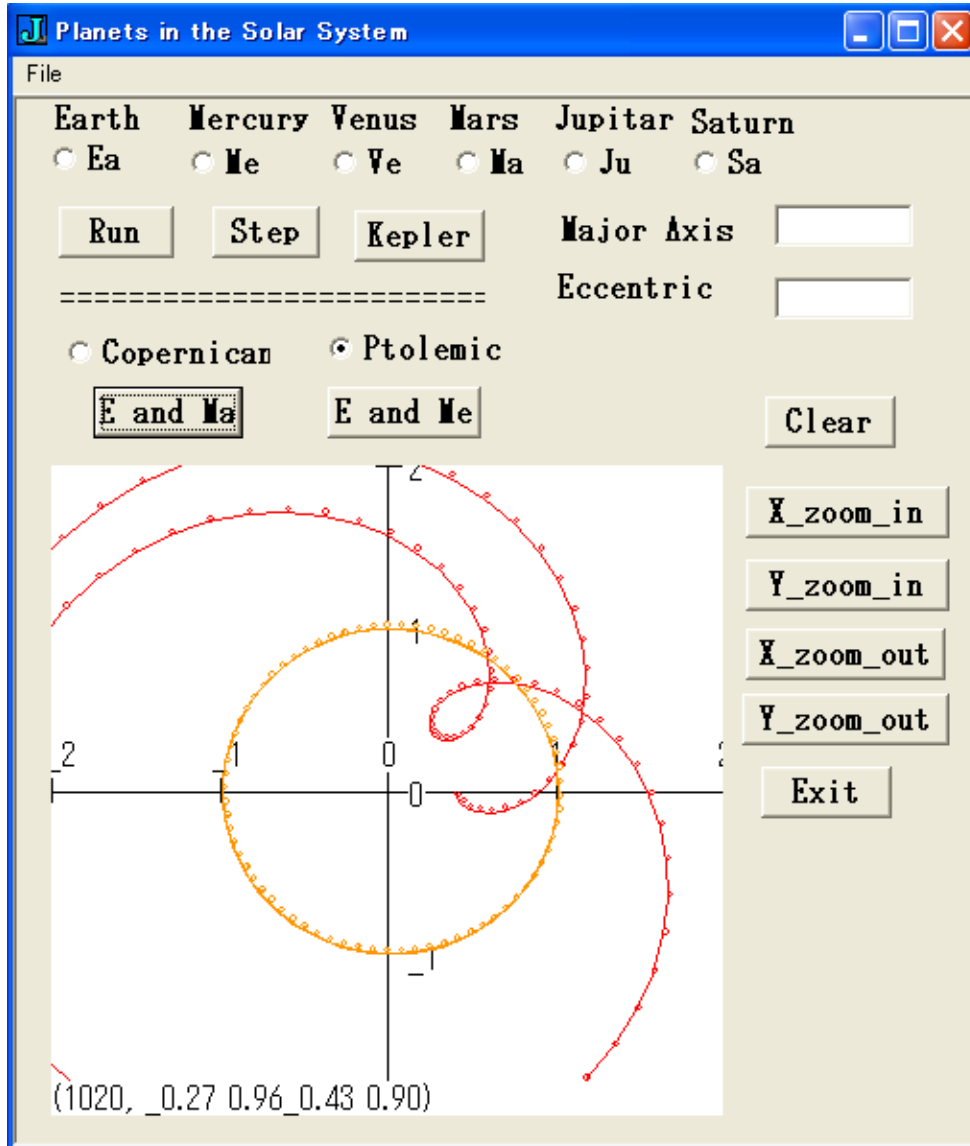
Planets in the Solar System

File

Earth Mercury Venus Mars Jupitar Saturn

Ea Me Ve Ma Ju Sa

Run Step Kepler

Major Axis

Eccentric

=========================

Copernican Ptolemic

E and Ma E and Me

Clear

X_zoom_in

Y_zoom_in

X_zoom_out

Y_zoom_out

Exit

2

1

_2

_1

0

1

2

0

_1

(1020, _0.27 0.96_0.43 0.90)